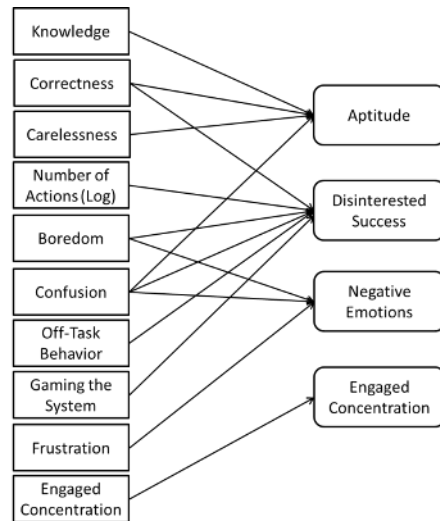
Knowledge

Correctness

Carelessness

Number of Actions (Log)

Boredom

Confusion

Off-Task Behavior

Gaming the System

Frustration

Engaged Concentration

Aptitude

Disinterested Success

Negative Emotions

Engaged Concentration